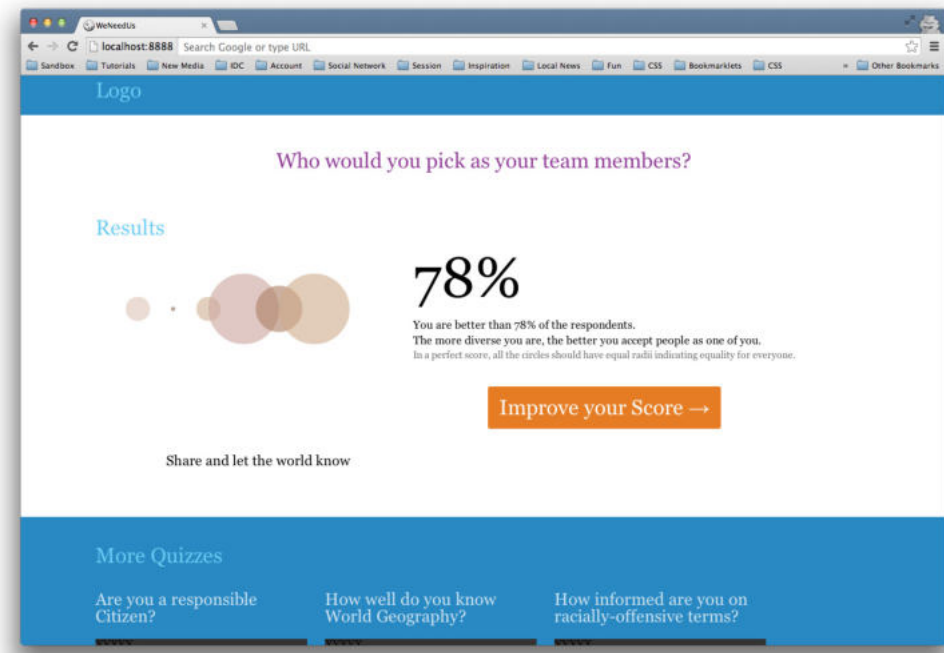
WeNeedUs

localhost:8888 Search Google or type URL

Sandbox Tutorials New Media IDC Account Social Network Session Inspiration Local News Fun CSS Bookmarklets CSS » Other Bookmarks

Logo

Who would you pick as your team members?

Results

78%

You are better than 78% of the respondents.
The more diverse you are, the better you accept people as one of you.
In a perfect score, all the circles should have equal radii indicating equality for everyone.

Improve your Score →

Share and let the world know

More Quizzes

Are you a responsible Citizen?

How well do you know World Geography?

How informed are you on racially-offensive terms?